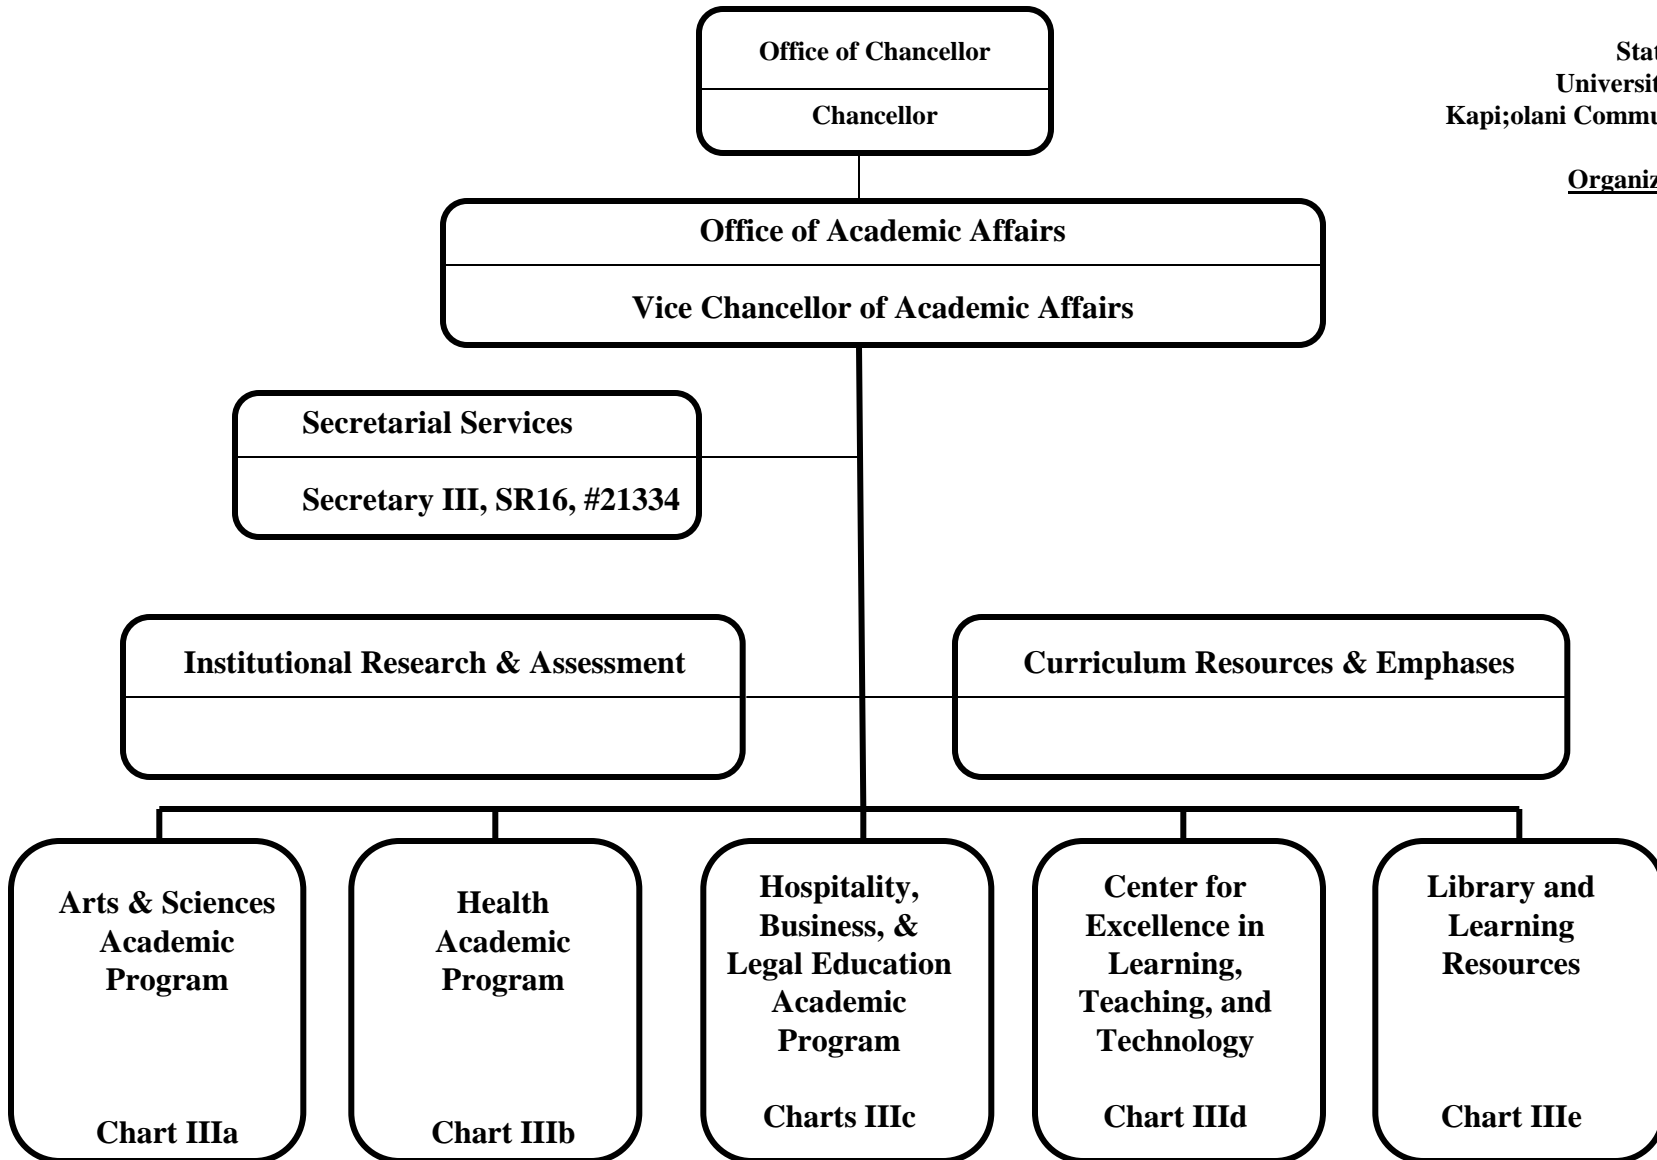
Office of Chancellor

Chancellor

Stat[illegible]
Universit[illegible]
Kapi;olani Commu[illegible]

Organiz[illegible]

Office of Academic Affairs

Vice Chancellor of Academic Affairs

Secretarial Services

Secretary III, SR16, #21334

Institutional Research & Assessment

Curriculum Resources & Emphases

Arts & Sciences Academic Program

Chart IIIa

Health Academic Program

Chart IIIb

Hospitality, Business, & Legal Education Academic Program

Charts IIIc

Center for Excellence in Learning, Teaching, and Technology

Chart IIId

Library and Learning Resources

Chart IIIe